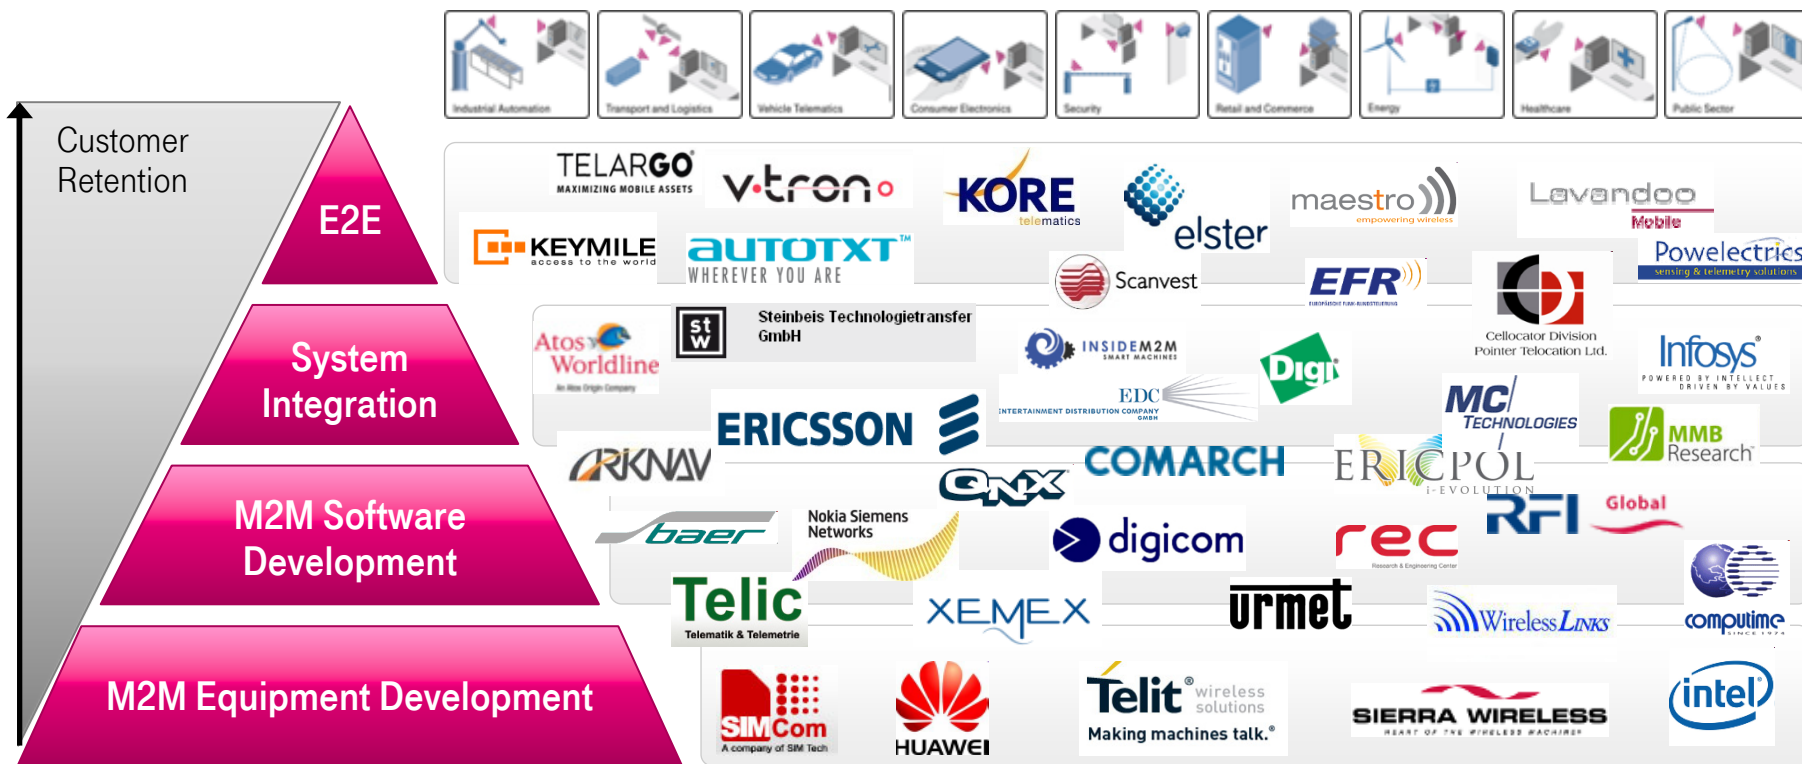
Industrial Automation
Transport and Logistics
Vehicle Telematics
Consumer Electronics
Security
Retail and Commerce
Energy
Healthcare
Public Sector

Customer Retention

E2E

System Integration

M2M Software Development

M2M Equipment Development

TELARGO
MAXIMIZING MOBILE ASSETS
v-tron
KORE
telematics
elster
maestro
empowering wireless
Lavandoo
Mobile
KEYMILE
access to the world
AUTOTXT™
WHEREVER YOU ARE
Scanvest
EFR
Powelectrics
sensing & telemetry solutions
Atos Worldline
An Atos Origin Company
st w
Steinbeis Technologietransfer GmbH
INSIDEM2M
SMART MACHINES
Cellocator Division
Pointer Telocation Ltd.
Infosys
POWERED BY INTELLECT DRIVEN BY VALUES
Digi
EDC
ENTERTAINMENT DISTRIBUTION COMPANY GMBH
MC TECHNOLOGIES
ERICSSON
MMB Research
ARKNAV
QNX
COMARCH
ERICPOL
i-EVOLUTION
RFI Global
baer
Nokia Siemens Networks
digicom
rec
Research & Engineering Center
computime
Telic
Telematik & Telemetrie
XEMEX
urmet
WirelessLinks
SIMCom
A company of SIM Tech
HUAWEI
Telit wireless solutions
Making machines talk.®
SIERRA WIRELESS
HEART OF THE WIRELESS MACHINE®
intel